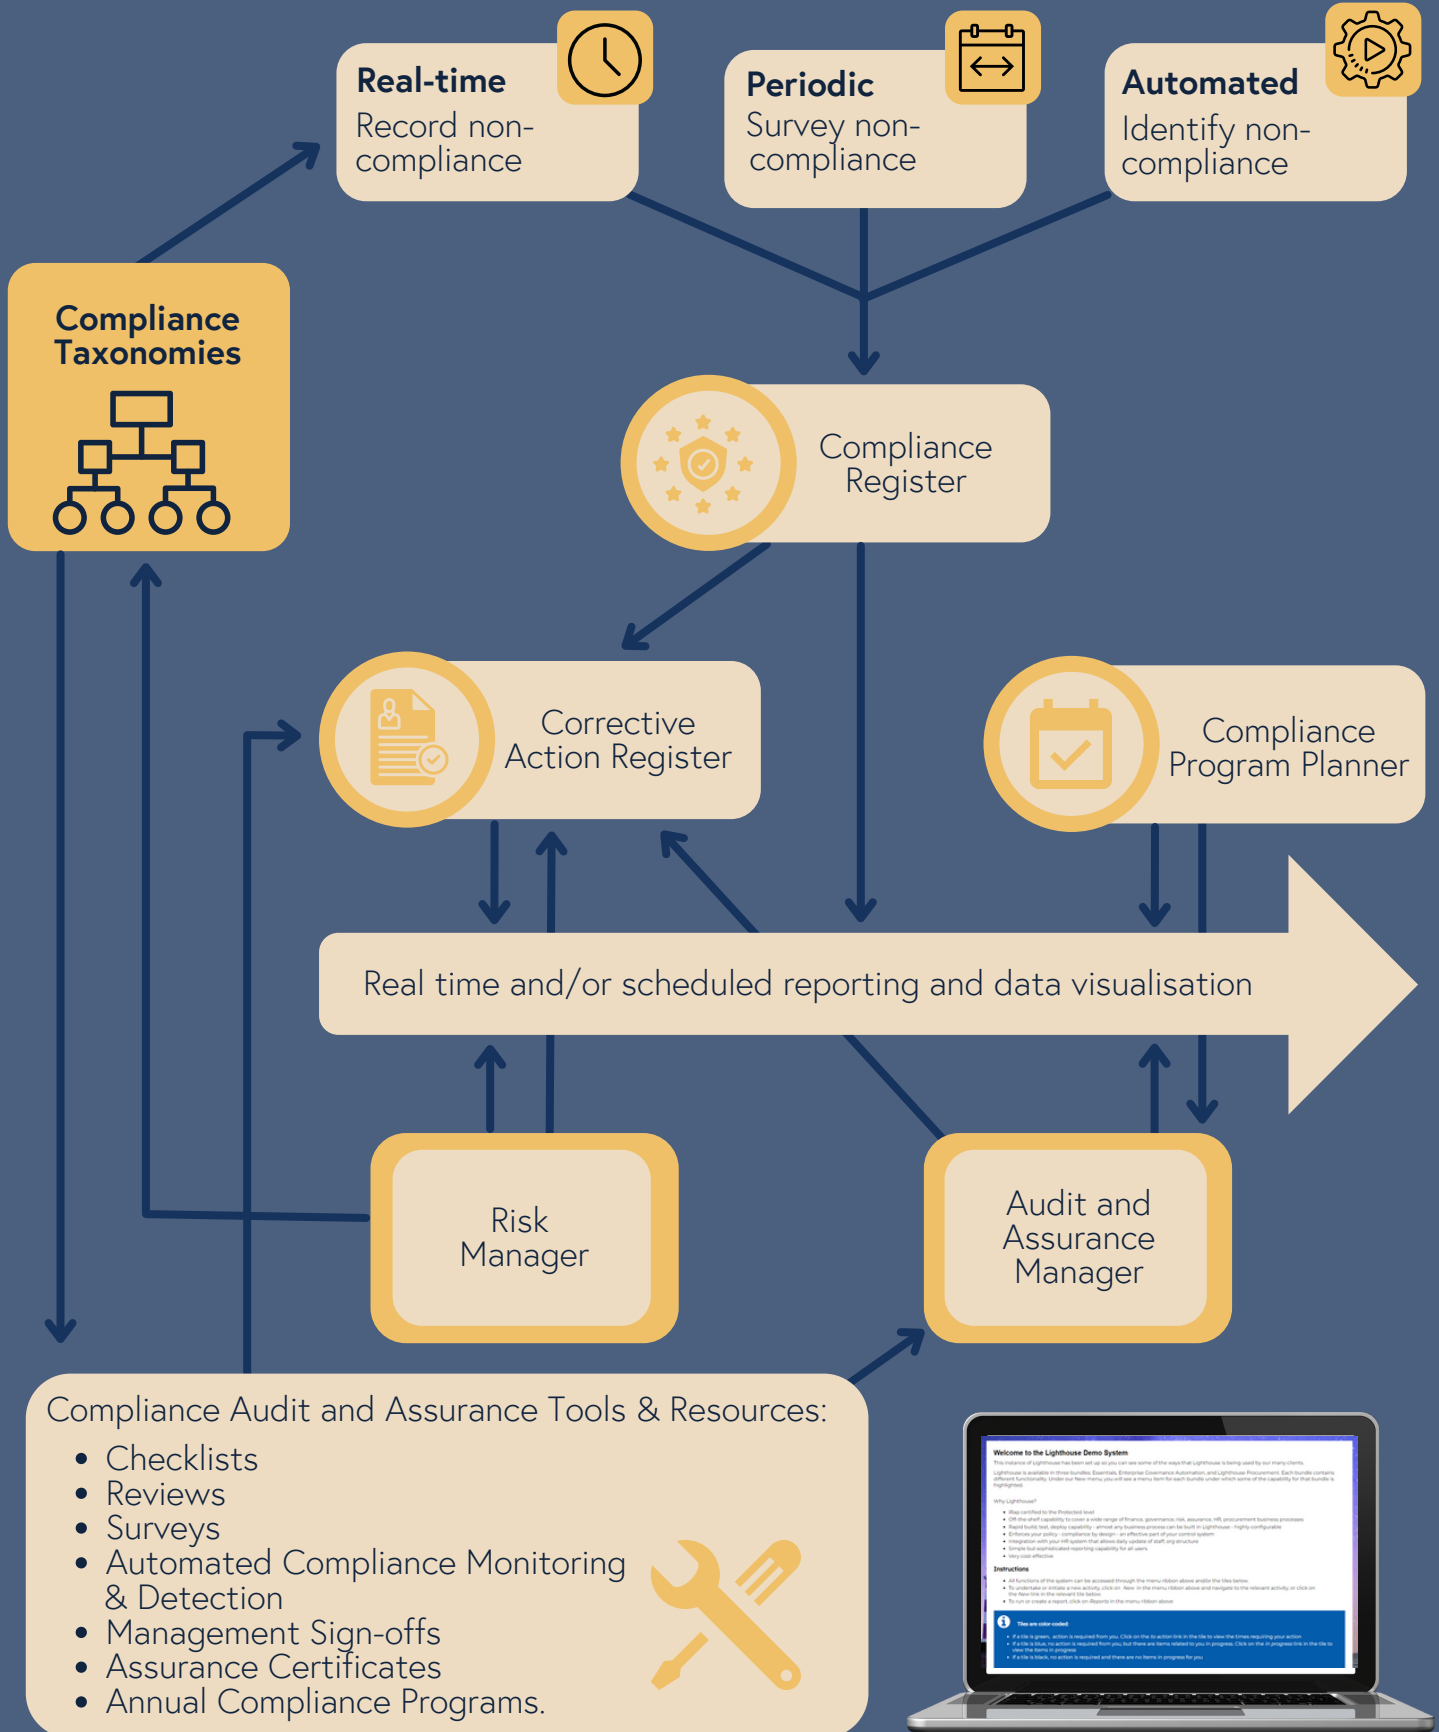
Real-time
Record non-compliance

Periodic
Survey non-compliance

Automated
Identify non-compliance

Compliance Taxonomies

Compliance Register

Corrective Action Register

Compliance Program Planner

Real time and/or scheduled reporting and data visualisation

Risk Manager

Audit and Assurance Manager

Compliance Audit and Assurance Tools & Resources:
- Checklists
- Reviews
- Surveys
- Automated Compliance Monitoring & Detection
- Management Sign-offs
- Assurance Certificates
- Annual Compliance Programs.

Welcome to the Lighthouse Demo System

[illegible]